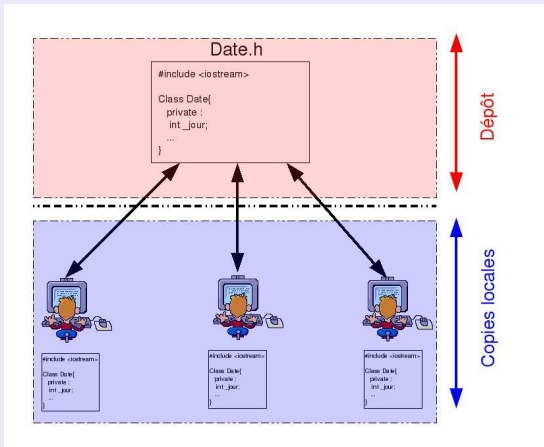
Date.h

#include <iostream>

Class Date{
private :
int _jour;
...
}

Dépôt

Copies locales

#include <iostream>

Class Date{
private :
int _jour;
...
}

#include <iostream>

Class Date{
private :
int _jour;
...
}

#include <iostream>

Class Date{
private :
int _jour;
...
}